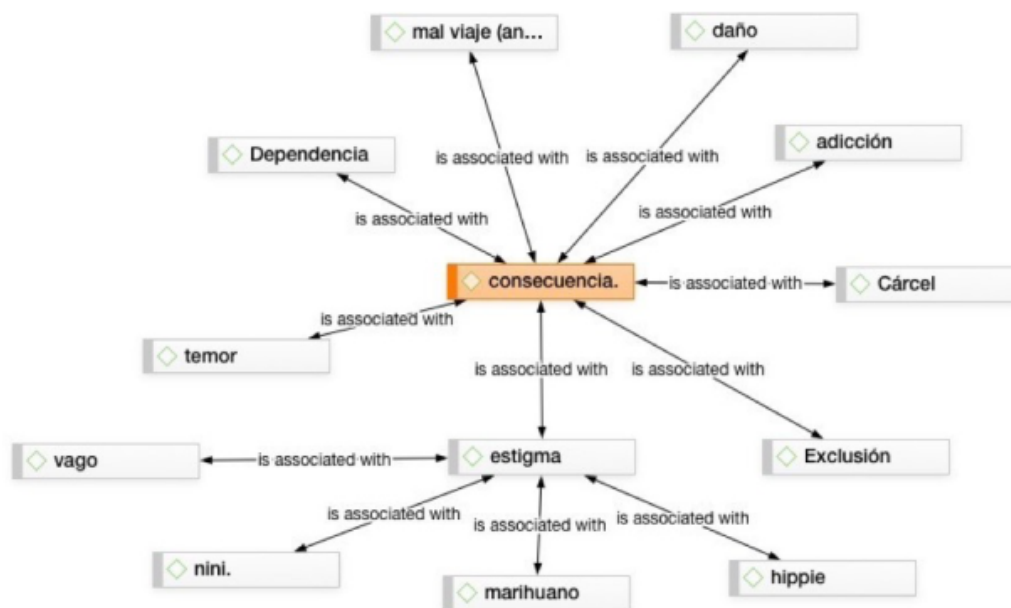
mal viaje (an...

daño

Dependencia

is associated with

is associated with

adicción

is associated with

is associated with

consecuencia.

is associated with

Cárcel

is associated with

temor

is associated with

is associated with

vago

is associated with

estigma

Exclusión

is associated with

is associated with

is associated with

nini.

marihuano

hippie